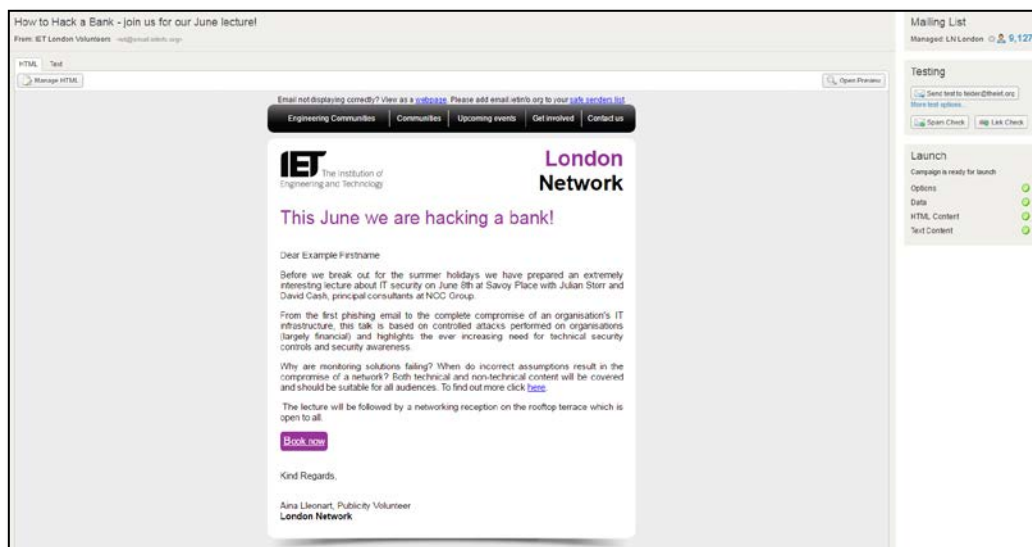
How to Hack a Bank - join us for our June lecture!

From: IET London Volunteers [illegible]

HTML Text

Manage HTML

Open Preview

Email not displaying correctly? View as a webpage. Please add email.ietinfo.org to your safe senders list.

Engineering Communities | Communities | Upcoming events | Get involved | Contact us

IET The Institution of Engineering and Technology

London Network

This June we are hacking a bank!

Dear Example Firstname

Before we break out for the summer holidays we have prepared an extremely interesting lecture about IT security on June 8th at Savoy Place with Julian Storr and David Cash, principal consultants at NCC Group.

From the first phishing email to the complete compromise of an organisation's IT infrastructure, this talk is based on controlled attacks performed on organisations (largely financial) and highlights the ever increasing need for technical security controls and security awareness.

Why are monitoring solutions failing? When do incorrect assumptions result in the compromise of a network? Both technical and non-technical content will be covered and should be suitable for all audiences. To find out more click here.

The lecture will be followed by a networking reception on the rooftop terrace which is open to all.

Book now

Kind Regards,

Aina Lleonart, Publicity Volunteer
London Network

Mailing List

Managed: LN London 9,127

Testing

Send test to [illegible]@theiet.org

More test options...

Spam Check | Link Check

Launch

Campaign is ready for launch

Options
Data
HTML Content
Text Content